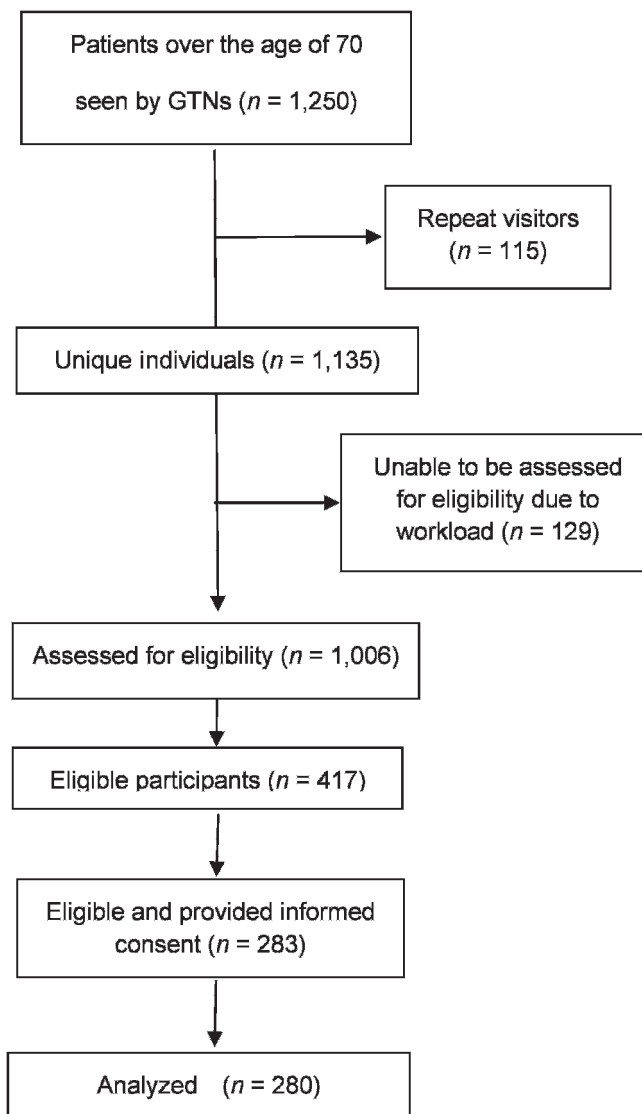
Patients over the age of 70 seen by GTNs ($n$ = 1,250)

Repeat visitors ($n$ = 115)

Unique individuals ($n$ = 1,135)

Unable to be assessed for eligibility due to workload ($n$ = 129)

Assessed for eligibility ($n$ = 1,006)

Eligible participants ($n$ = 417)

Eligible and provided informed consent ($n$ = 283)

Analyzed ($n$ = 280)